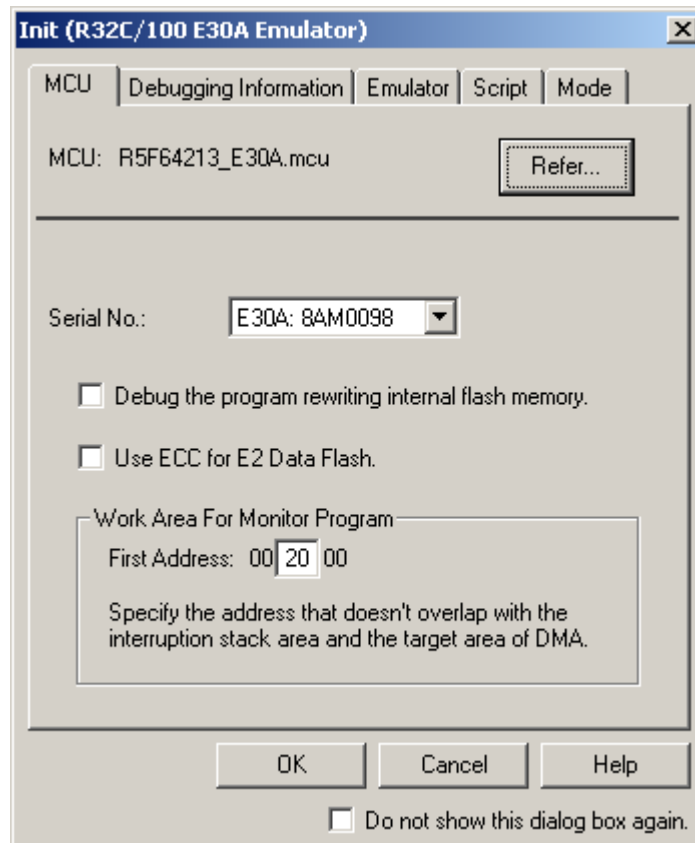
Init (R32C/100 E30A Emulator)

MCU | Debugging Information | Emulator | Script | Mode

MCU: R5F64213_E30A.mcu

Refer...

Serial No.: E30A: 8AM0098

Debug the program rewriting internal flash memory.

Use ECC for E2 Data Flash.

Work Area For Monitor Program

First Address: 00 20 00

Specify the address that doesn't overlap with the interruption stack area and the target area of DMA.

OK

Cancel

Help

Do not show this dialog box again.